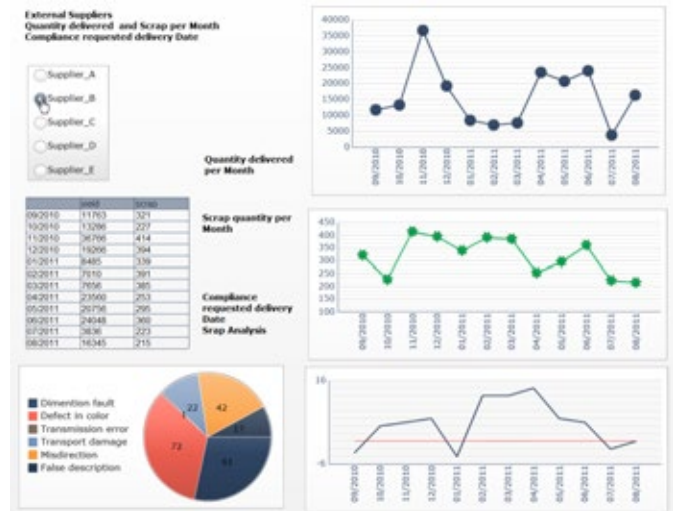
External Suppliers
Quantity delivered and Scrap per Month
Compliance requested delivery Date

Supplier_A
Supplier_B
Supplier_C
Supplier_D
Supplier_E

| | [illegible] | scrap |
|---|---|---|
| 09/2010 | 11763 | 321 |
| 10/2010 | 13286 | 227 |
| 11/2010 | 36766 | 414 |
| 12/2010 | 19266 | 394 |
| 01/2011 | 8485 | 339 |
| 02/2011 | 7010 | 391 |
| 03/2011 | 7656 | 385 |
| 04/2011 | 23560 | 253 |
| 05/2011 | 20756 | 295 |
| 06/2011 | 24048 | 360 |
| 07/2011 | 3636 | 223 |
| 08/2011 | 16345 | 215 |

Quantity delivered per Month

40000
35000
30000
25000
20000
15000
10000
5000
0
09/2010 10/2010 11/2010 12/2010 01/2011 02/2011 03/2011 04/2011 05/2011 06/2011 07/2011 08/2011

Scrap quantity per Month

450
400
350
300
250
200
150
100
09/2010 10/2010 11/2010 12/2010 01/2011 02/2011 03/2011 04/2011 05/2011 06/2011 07/2011 08/2011

Compliance requested delivery Date
Srap Analysis

Dimention fault
Defect in color
Transmission error
Transport damage
Misdirection
False description

22
42
17
73
61

10
-5
09/2010 10/2010 11/2010 12/2010 01/2011 02/2011 03/2011 04/2011 05/2011 06/2011 07/2011 08/2011